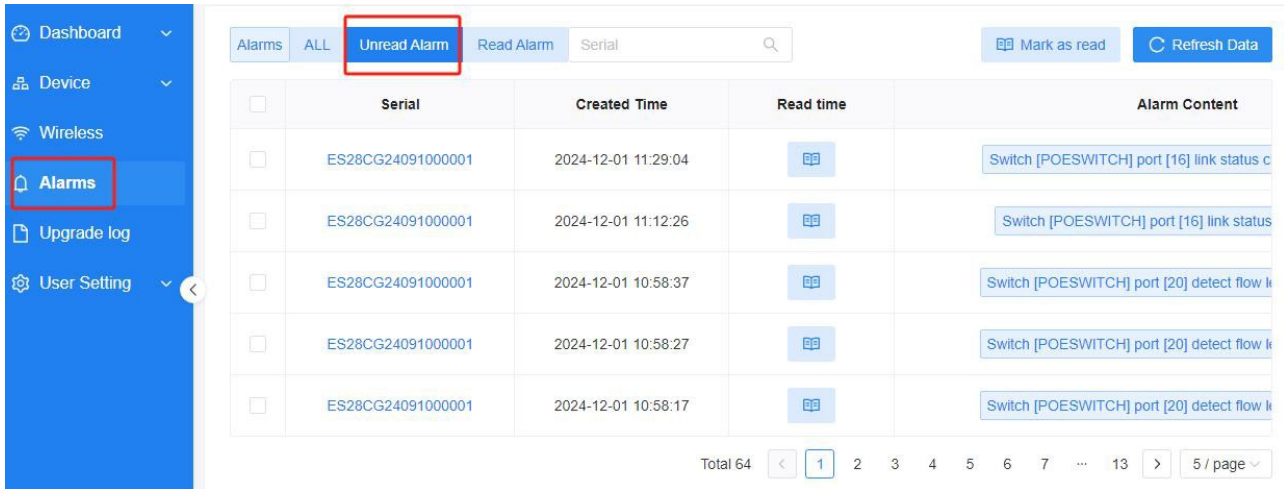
Dashboard
Device
Wireless
Alarms
Upgrade log
User Setting

Alarms ALL Unread Alarm Read Alarm Serial

Mark as read Refresh Data

| | Serial | Created Time | Read time | Alarm Content |
|---|---|---|---|---|
| | ES28CG24091000001 | 2024-12-01 11:29:04 | | Switch [POESWITCH] port [16] link status c |
| | ES28CG24091000001 | 2024-12-01 11:12:26 | | Switch [POESWITCH] port [16] link status |
| | ES28CG24091000001 | 2024-12-01 10:58:37 | | Switch [POESWITCH] port [20] detect flow l |
| | ES28CG24091000001 | 2024-12-01 10:58:27 | | Switch [POESWITCH] port [20] detect flow l |
| | ES28CG24091000001 | 2024-12-01 10:58:17 | | Switch [POESWITCH] port [20] detect flow l |

Total 64 < 1 2 3 4 5 6 7 ··· 13 > 5 / page